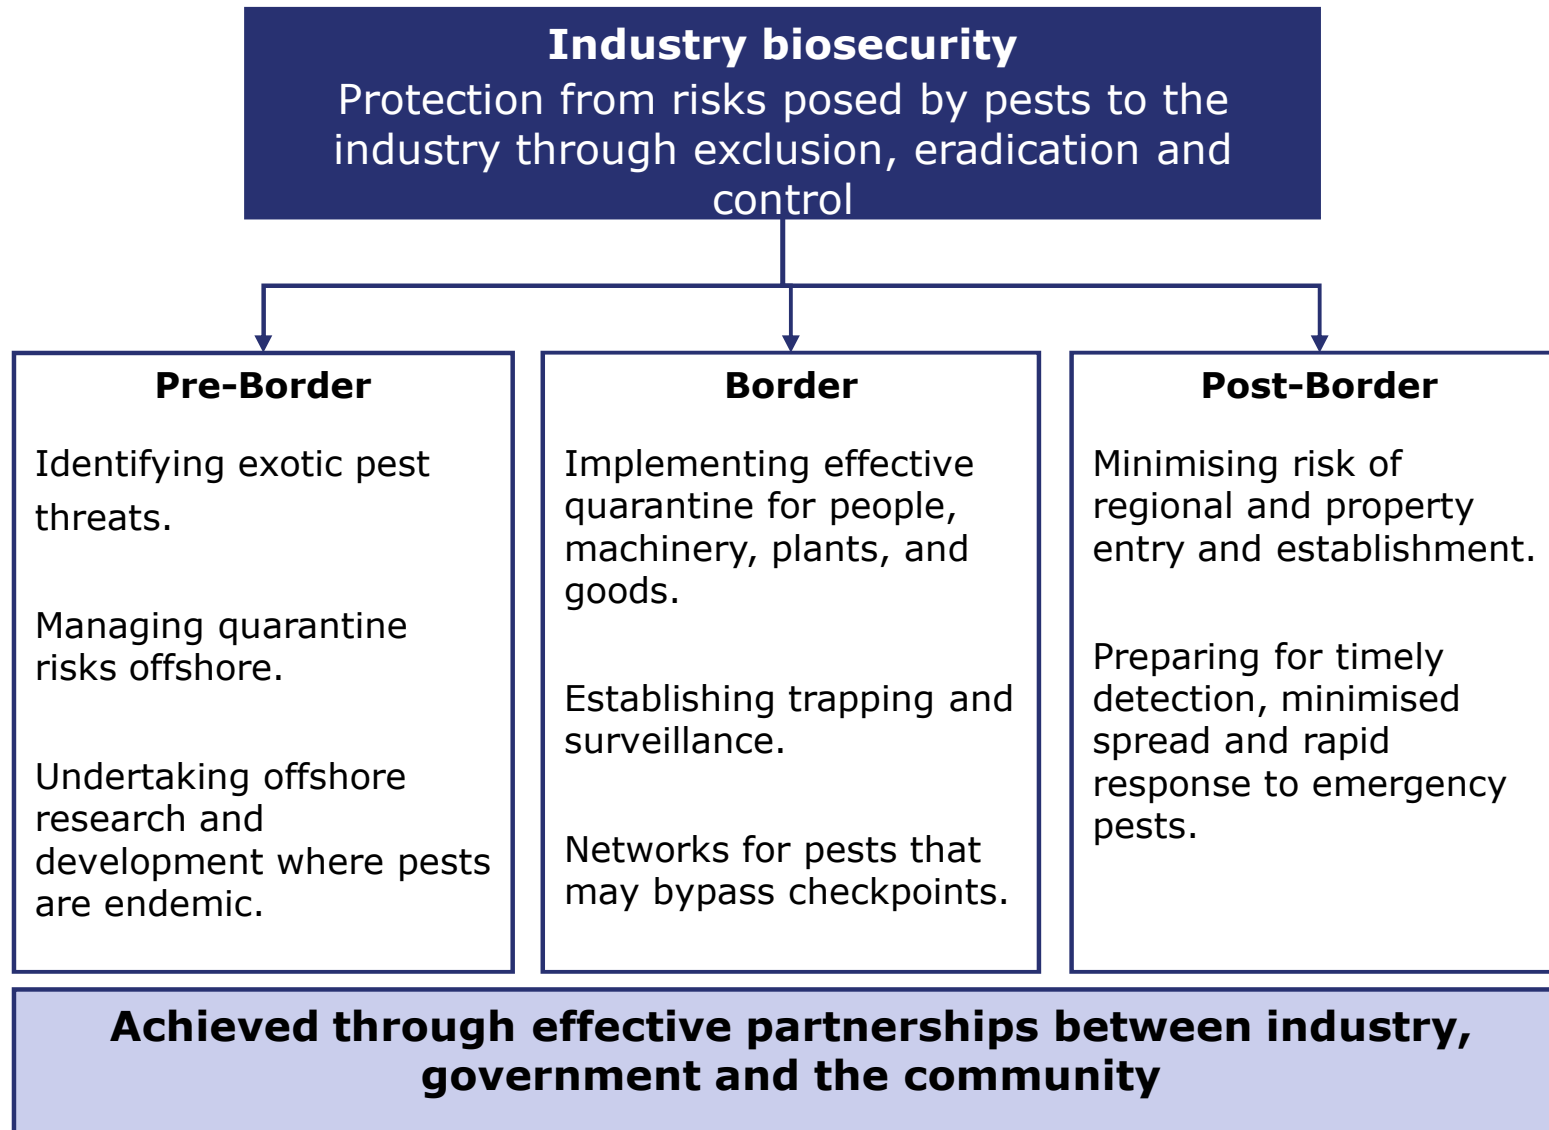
Industry biosecurity
Protection from risks posed by pests to the industry through exclusion, eradication and control

Pre-Border

Identifying exotic pest threats.

Managing quarantine risks offshore.

Undertaking offshore research and development where pests are endemic.

Border

Implementing effective quarantine for people, machinery, plants, and goods.

Establishing trapping and surveillance.

Networks for pests that may bypass checkpoints.

Post-Border

Minimising risk of regional and property entry and establishment.

Preparing for timely detection, minimised spread and rapid response to emergency pests.

Achieved through effective partnerships between industry, government and the community